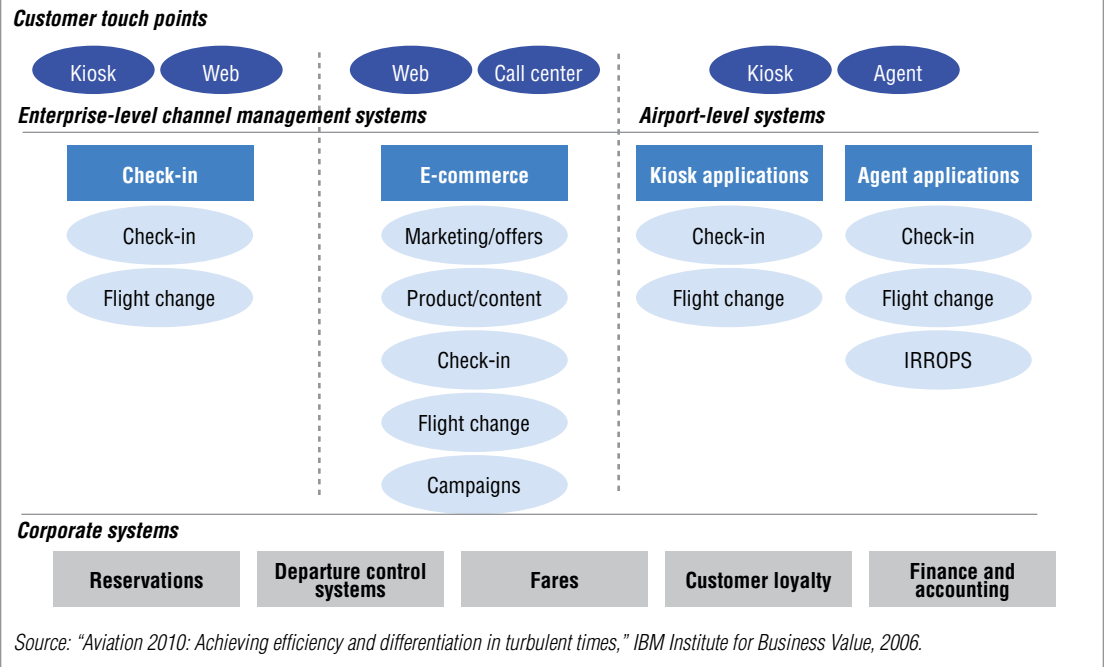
Customer touch points

Kiosk
Web
Web
Call center
Kiosk
Agent

Enterprise-level channel management systems

Airport-level systems

Check-in
Check-in
Flight change

E-commerce
Marketing/offers
Product/content
Check-in
Flight change
Campaigns

Kiosk applications
Check-in
Flight change

Agent applications
Check-in
Flight change
IRROPS

Corporate systems

Reservations
Departure control systems
Fares
Customer loyalty
Finance and accounting

Source: "Aviation 2010: Achieving efficiency and differentiation in turbulent times," IBM Institute for Business Value, 2006.